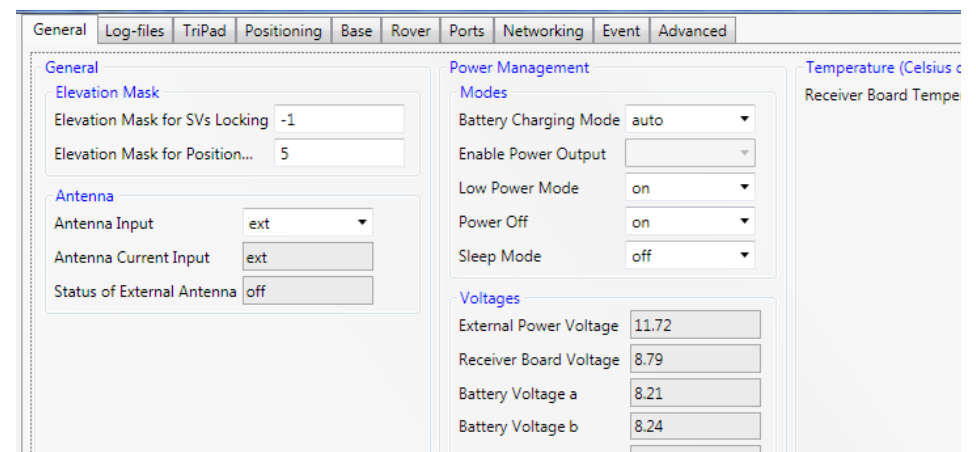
General | Log-files | TriPad | Positioning | Base | Rover | Ports | Networking | Event | Advanced

General

Elevation Mask
Elevation Mask for SVs Locking -1
Elevation Mask for Position... 5

Antenna
Antenna Input ext
Antenna Current Input ext
Status of External Antenna off

Power Management

Modes
Battery Charging Mode auto
Enable Power Output
Low Power Mode on
Power Off on
Sleep Mode off

Voltages
External Power Voltage 11.72
Receiver Board Voltage 8.79
Battery Voltage a 8.21
Battery Voltage b 8.24

Temperature (Celsius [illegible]
Receiver Board Temper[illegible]